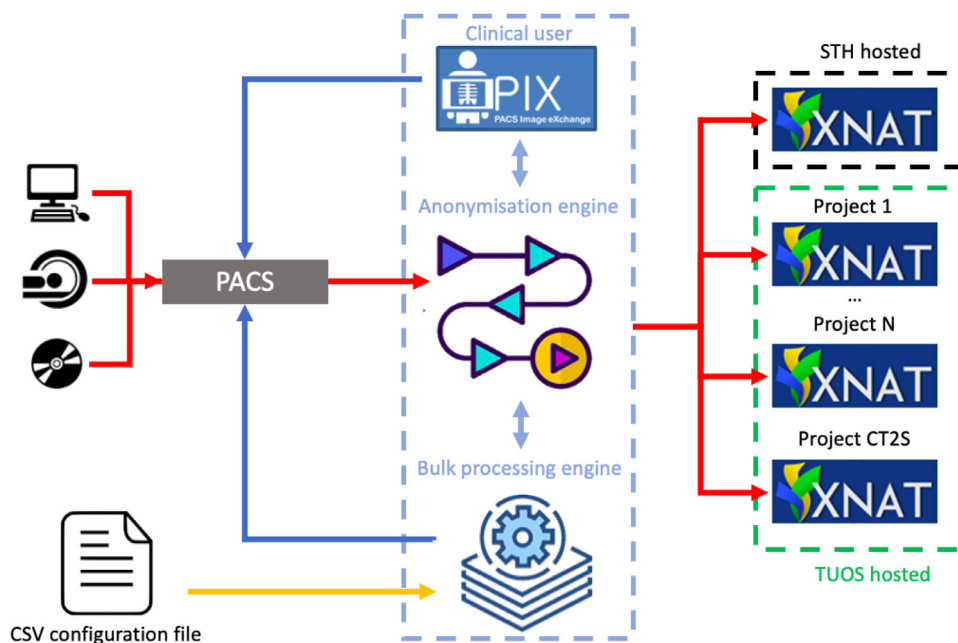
Clinical user

PIX
PACS Image eXchange

Anonymisation engine

Bulk processing engine

PACS

CSV configuration file

STH hosted

XNAT

Project 1

XNAT

...

Project N

XNAT

Project CT2S

XNAT

TUOS hosted